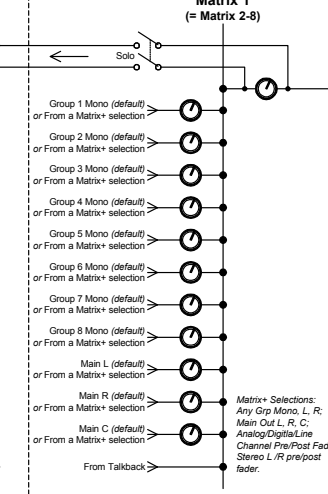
Matrix 1
(= Matrix 2-8)

Solo

Group 1 Mono (default) or From a Matrix+ selection

Group 2 Mono (default) or From a Matrix+ selection

Group 3 Mono (default) or From a Matrix+ selection

Group 4 Mono (default) or From a Matrix+ selection

Group 5 Mono (default) or From a Matrix+ selection

Group 6 Mono (default) or From a Matrix+ selection

Group 7 Mono (default) or From a Matrix+ selection

Group 8 Mono (default) or From a Matrix+ selection

Main L (default) or From a Matrix+ selection

Main R (default) or From a Matrix+ selection

Main C (default) or From a Matrix+ selection

From Talkback

Matrix+ Selections: Any Grp Mono, L, R; Main Out L, R, C; Analog/Digital/Line Channel Pre/Post Fad Stereo L /R pre/post fader.